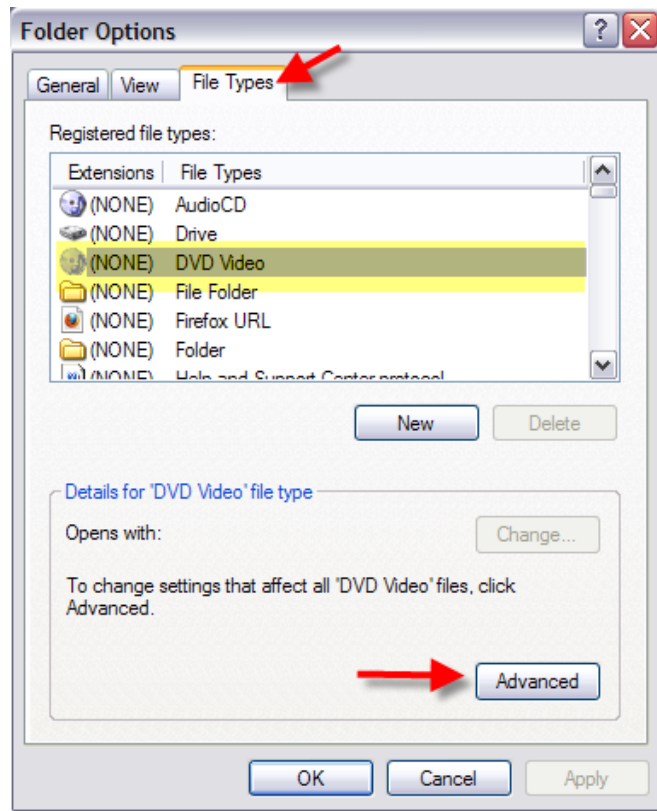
Folder Options

General | View | File Types

Registered file types:

| Extensions | File Types |
|---|---|
| (NONE) | AudioCD |
| (NONE) | Drive |
| (NONE) | DVD Video |
| (NONE) | File Folder |
| (NONE) | Firefox URL |
| (NONE) | Folder |
| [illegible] | Help and Support Center protocol |

New Delete

Details for 'DVD Video' file type

Opens with:

Change...

To change settings that affect all 'DVD Video' files, click Advanced.

Advanced

OK Cancel Apply